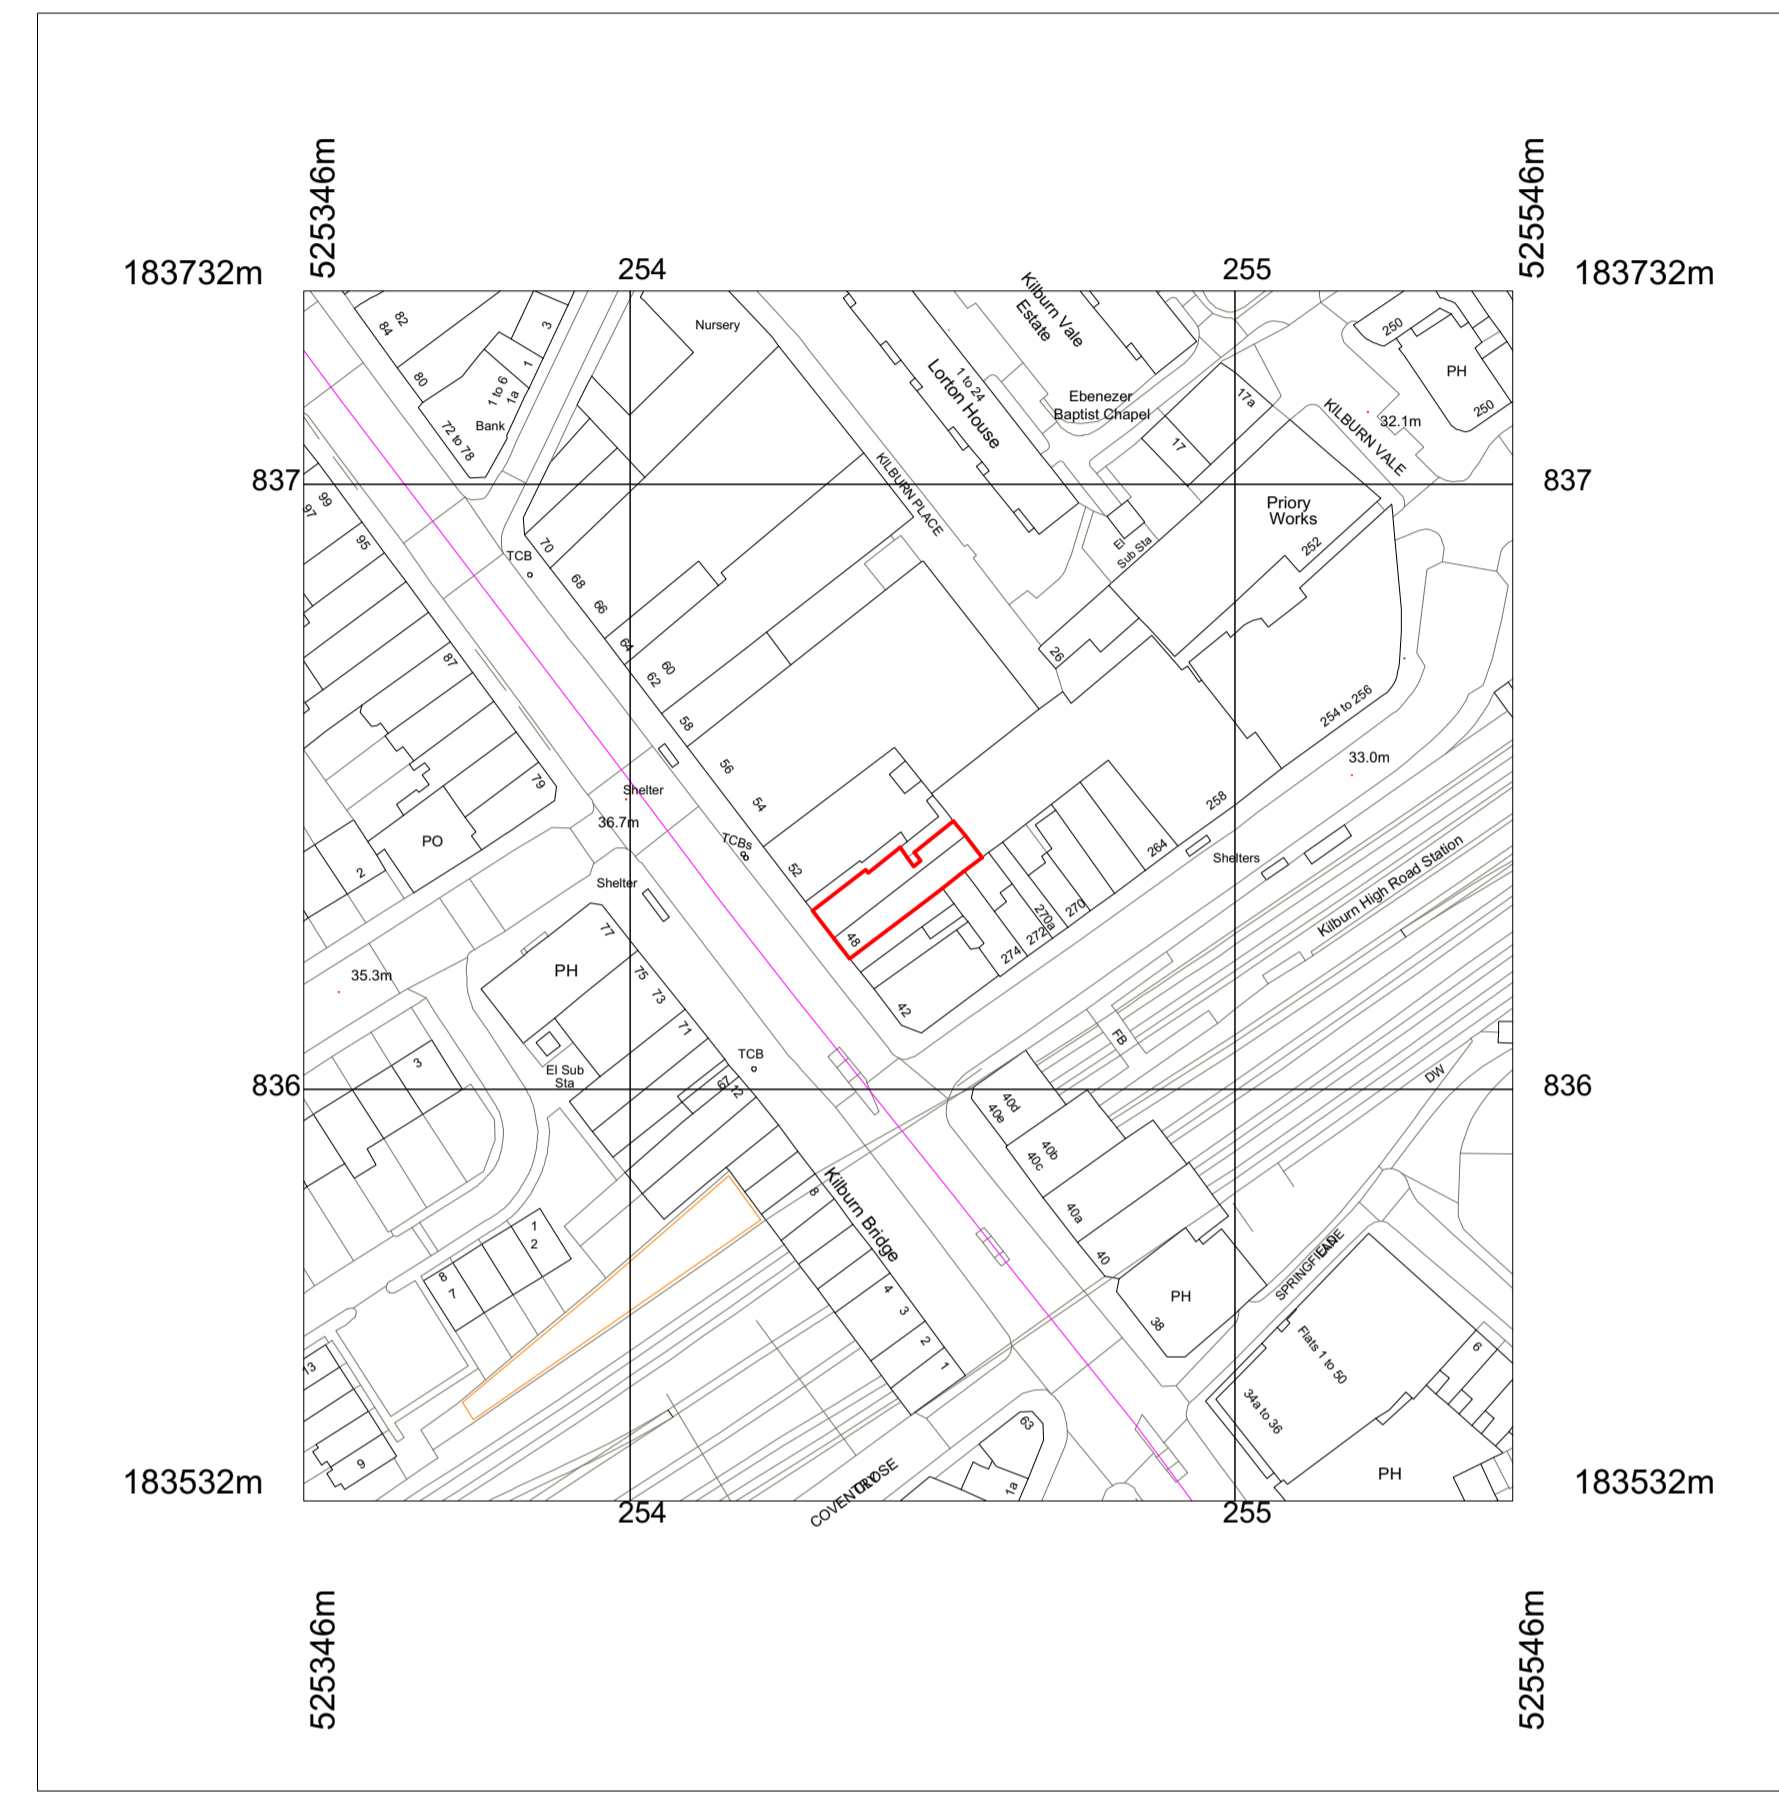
525346m

525546m

183732m

254

255

183732m

Kilburn Vale Estate

82
84
3
80
1 to 6
1a
1
Bank
72 to 78

Nursery

1 to 24
Lorton House

Ebenezer Baptist Chapel

250
PH
250
17a
17
KILBURN VALE
32.1m

837

837

99
97
95
TCB
70
68
66
64
60
62
58
87
79

KILBURN PLACE

El Sub Sta

Priory Works
252

26

254 to 256

33.0m

56
54
Shelter
36.7m
PO
2
TCBs
52
Shelter
258
264
Shelters
Kilburn High Road Station

48
270a
272
270
274
42

35.3m
PH
77
75
73
71
3
El Sub Sta
TCB

FB

DW

836

836

67
72
40d
40e
40b
40c
40a
40
Kilburn Bridge
8
1
2
8
7
4
3
2
1
PH
38
SPRINGFIELD LANE
Flats 1 to 50
6
34a to 36
PH
13
9
63
1a
COVENTRY CLOSE

183532m

254

255

183532m

525346m

525546m